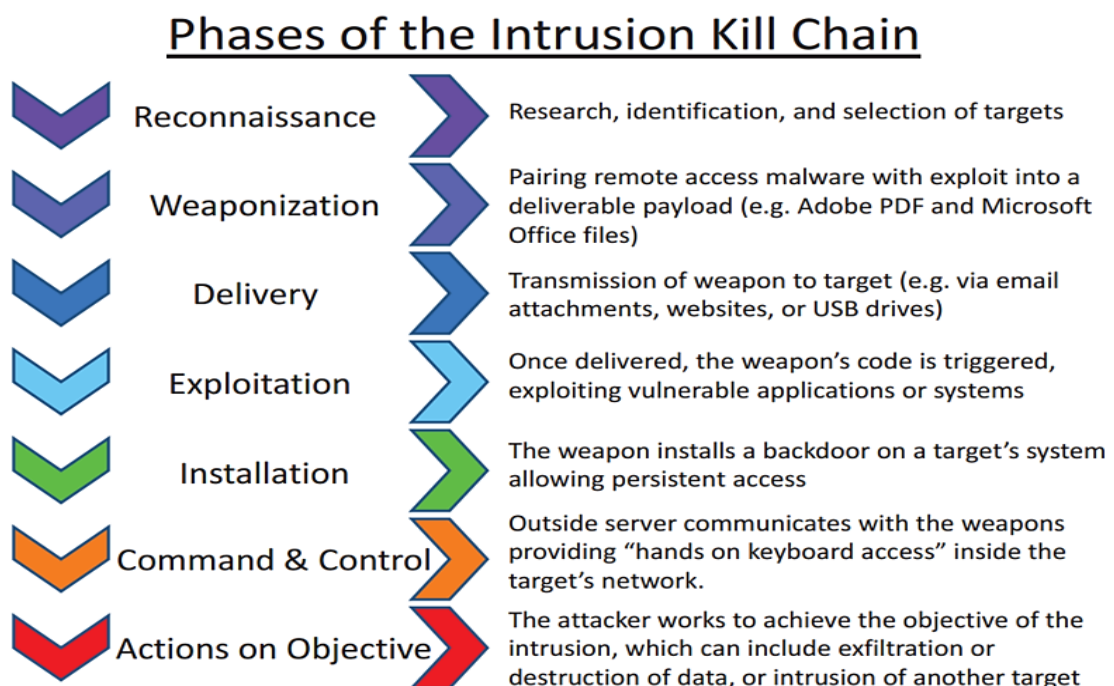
Phases of the Intrusion Kill Chain

Reconnaissance
Research, identification, and selection of targets

Weaponization
Pairing remote access malware with exploit into a deliverable payload (e.g. Adobe PDF and Microsoft Office files)

Delivery
Transmission of weapon to target (e.g. via email attachments, websites, or USB drives)

Exploitation
Once delivered, the weapon's code is triggered, exploiting vulnerable applications or systems

Installation
The weapon installs a backdoor on a target's system allowing persistent access

Command & Control
Outside server communicates with the weapons providing "hands on keyboard access" inside the target's network.

Actions on Objective
The attacker works to achieve the objective of the intrusion, which can include exfiltration or destruction of data, or intrusion of another target